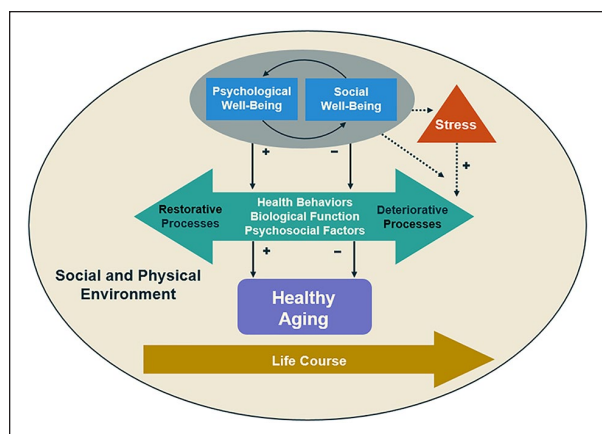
Psychological Well-Being

Social Well-Being

Stress

+

−

+

Restorative Processes

Health Behaviors
Biological Function
Psychosocial Factors

Deteriorative Processes

+

−

Social and Physical Environment

Healthy Aging

Life Course